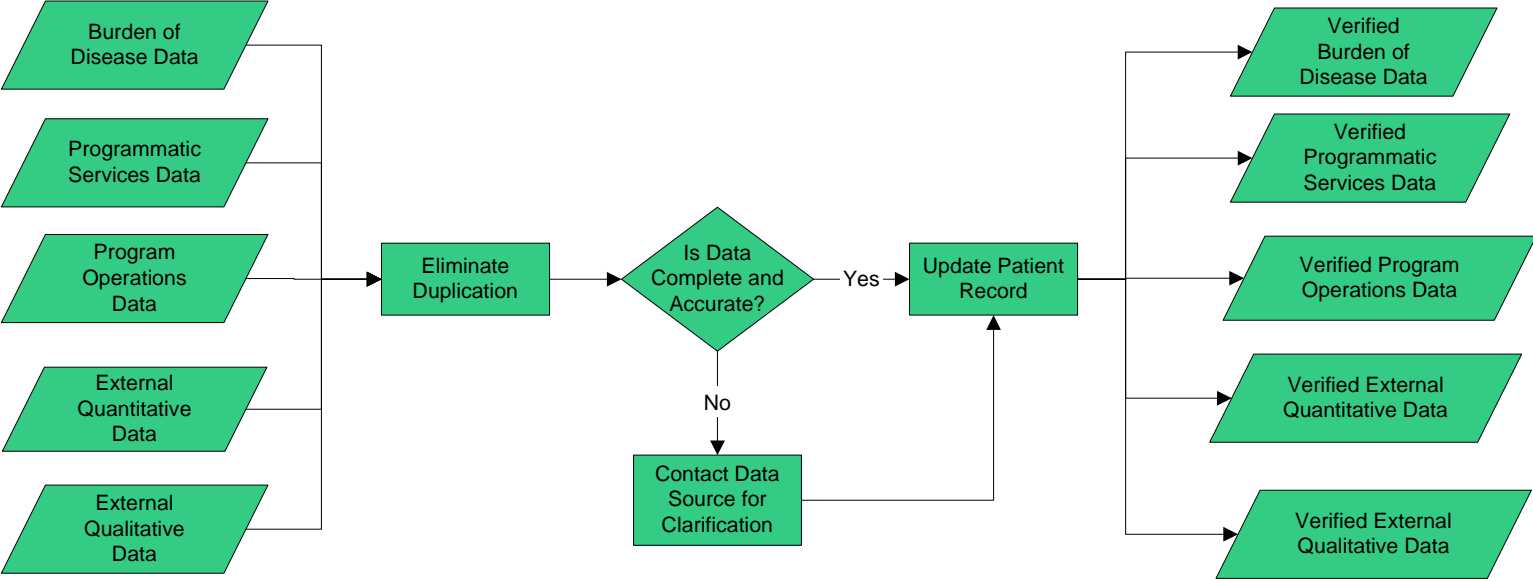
Burden of Disease Data

Programmatic Services Data

Program Operations Data

External Quantitative Data

External Qualitative Data

Eliminate Duplication

Is Data Complete and Accurate?

Yes

No

Contact Data Source for Clarification

Update Patient Record

Verified Burden of Disease Data

Verified Programmatic Services Data

Verified Program Operations Data

Verified External Quantitative Data

Verified External Qualitative Data